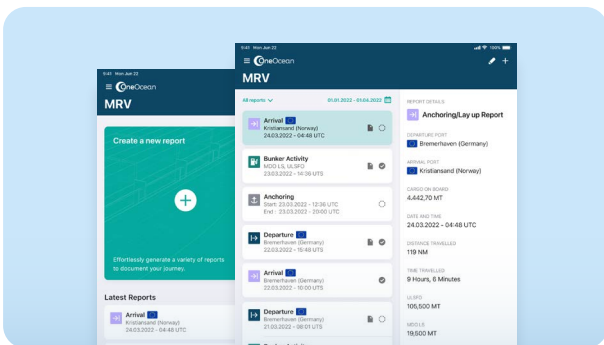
9:41 Mon Jun 22

OneOcean

MRV

Create a new report

Effortlessly generate a variety of reports to document your journey.

Latest Reports

Arrival
Kristiansand (Norway)
24.03.2022 - 04:48 UTC

9:41 Mon Jun 22

100%

OneOcean

MRV

All reports

01.01.2022 - 01.04.2022

Arrival
Kristiansand (Norway)
24.03.2022 - 04:48 UTC

Bunker Activity
MDO LS, ULSFO
23.03.2022 - 14:38 UTC

Anchoring
Start: 23.03.2022 - 12:38 UTC
End: 23.03.2022 - 20:00 UTC

Departure
Bremerhaven (Germany)
22.03.2022 - 15:48 UTC

Arrival
Bremerhaven (Germany)
22.03.2022 - 10:00 UTC

Departure
Bremerhaven (Germany)
21.03.2022 - 09:01 UTC

REPORT DETAILS

Anchoring/Lay up Report

DEPARTURE PORT
Bremerhaven (Germany)

ARRIVAL PORT
Kristiansand (Norway)

CARGO ON BOARD
4.442,70 MT

DATE AND TIME
24.03.2022 - 04:48 UTC

DISTANCE TRAVELLED
119 NM

TIME TRAVELLED
9 Hours, 6 Minutes

ULSFO
105,500 MT

MGO/LS
19,500 MT